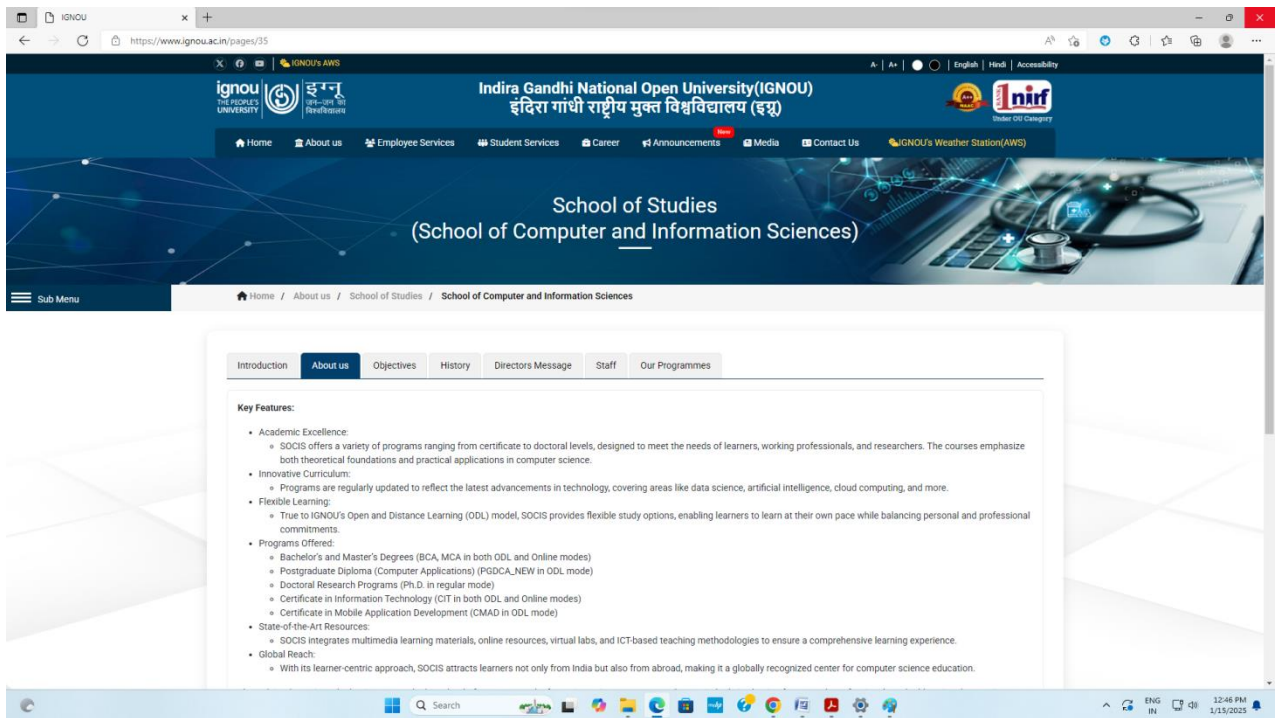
IGNOU

https://www.ignou.ac.in/pages/35

IGNOU's AWS

A- | A+ | English | Hindi | Accessibility

ignou THE PEOPLE'S UNIVERSITY इग्नू जन-जन का विश्वविद्यालय

Indira Gandhi National Open University(IGNOU)
इंदिरा गांधी राष्ट्रीय मुक्त विश्वविद्यालय (इग्नू)

nirf Under OU Category

Home | About us | Employee Services | Student Services | Career | Announcements New | Media | Contact Us | IGNOU's Weather Station(AWS)

School of Studies
(School of Computer and Information Sciences)

Sub Menu

Home / About us / School of Studies / School of Computer and Information Sciences

Introduction | About us | Objectives | History | Directors Message | Staff | Our Programmes

Key Features:

- Academic Excellence:
  - SOCIS offers a variety of programs ranging from certificate to doctoral levels, designed to meet the needs of learners, working professionals, and researchers. The courses emphasize both theoretical foundations and practical applications in computer science.
- Innovative Curriculum:
  - Programs are regularly updated to reflect the latest advancements in technology, covering areas like data science, artificial intelligence, cloud computing, and more.
- Flexible Learning:
  - True to IGNOU's Open and Distance Learning (ODL) model, SOCIS provides flexible study options, enabling learners to learn at their own pace while balancing personal and professional commitments.
- Programs Offered:
  - Bachelor's and Master's Degrees (BCA, MCA in both ODL and Online modes)
  - Postgraduate Diploma (Computer Applications) (PGDCA_NEW in ODL mode)
  - Doctoral Research Programs (Ph.D. in regular mode)
  - Certificate in Information Technology (CIT in both ODL and Online modes)
  - Certificate in Mobile Application Development (CMAD in ODL mode)
- State-of-the-Art Resources:
  - SOCIS integrates multimedia learning materials, online resources, virtual labs, and ICT-based teaching methodologies to ensure a comprehensive learning experience.
- Global Reach:
  - With its learner-centric approach, SOCIS attracts learners not only from India but also from abroad, making it a globally recognized center for computer science education.

Search

ENG IN 12:46 PM 1/15/2025